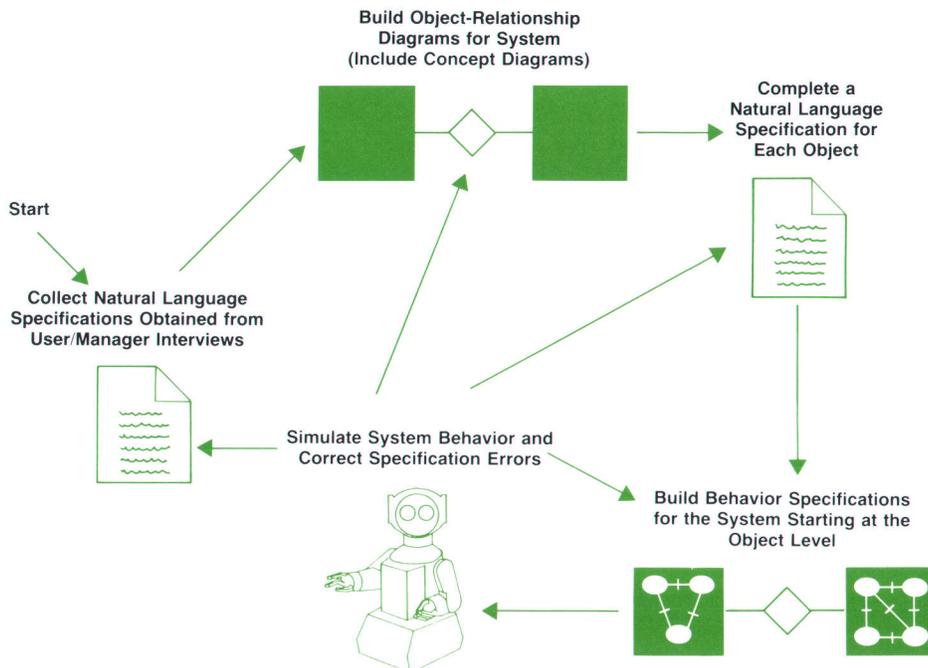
Build Object-Relationship Diagrams for System (Include Concept Diagrams)

Complete a Natural Language Specification for Each Object

Start

Collect Natural Language Specifications Obtained from User/Manager Interviews

Simulate System Behavior and Correct Specification Errors

Build Behavior Specifications for the System Starting at the Object Level